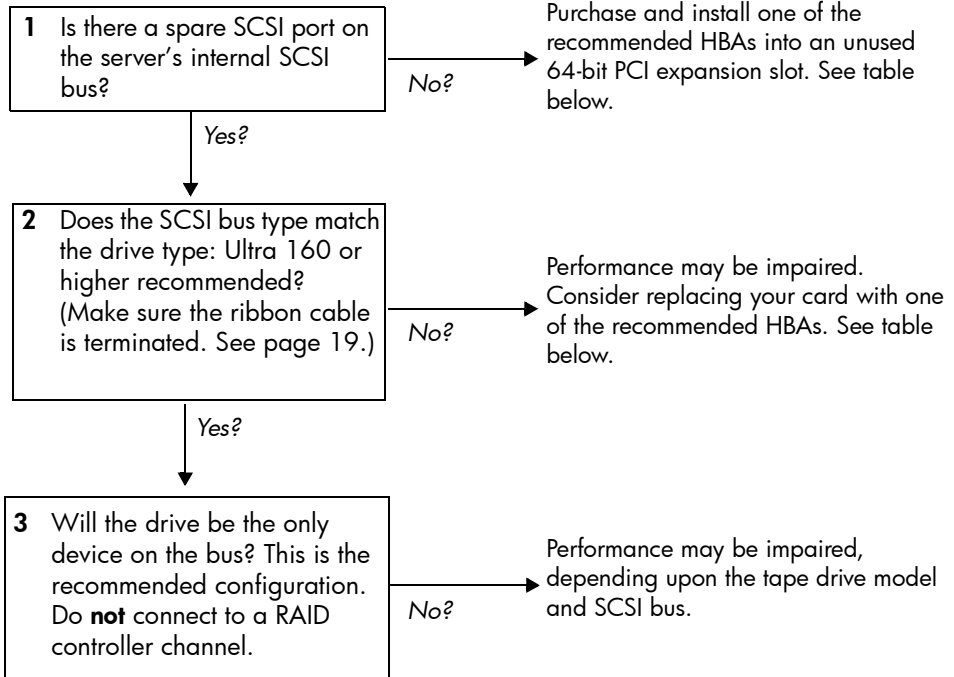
1 Is there a spare SCSI port on the server's internal SCSI bus?

No?

Purchase and install one of the recommended HBAs into an unused 64-bit PCI expansion slot. See table below.

Yes?

2 Does the SCSI bus type match the drive type: Ultra 160 or higher recommended? (Make sure the ribbon cable is terminated. See page 19.)

No?

Performance may be impaired. Consider replacing your card with one of the recommended HBAs. See table below.

Yes?

3 Will the drive be the only device on the bus? This is the recommended configuration. Do **not** connect to a RAID controller channel.

No?

Performance may be impaired, depending upon the tape drive model and SCSI bus.